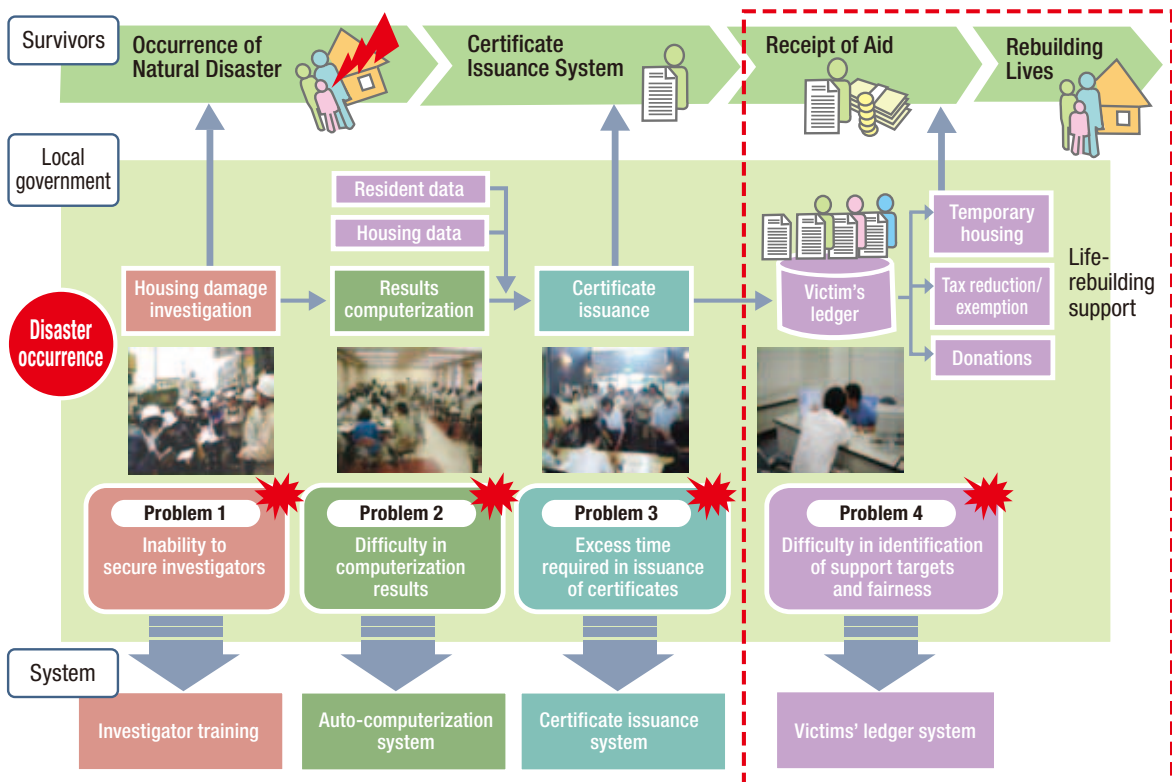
Survivors

Occurrence of Natural Disaster

Certificate Issuance System

Receipt of Aid

Rebuilding Lives

Local government

Resident data

Housing data

Housing damage investigation

Results computerization

Certificate issuance

Victim's ledger

Temporary housing

Tax reduction/ exemption

Donations

Life-rebuilding support

Disaster occurrence

Problem 1
Inability to secure investigators

Problem 2
Difficulty in computerization results

Problem 3
Excess time required in issuance of certificates

Problem 4
Difficulty in identification of support targets and fairness

System

Investigator training

Auto-computerization system

Certificate issuance system

Victims' ledger system